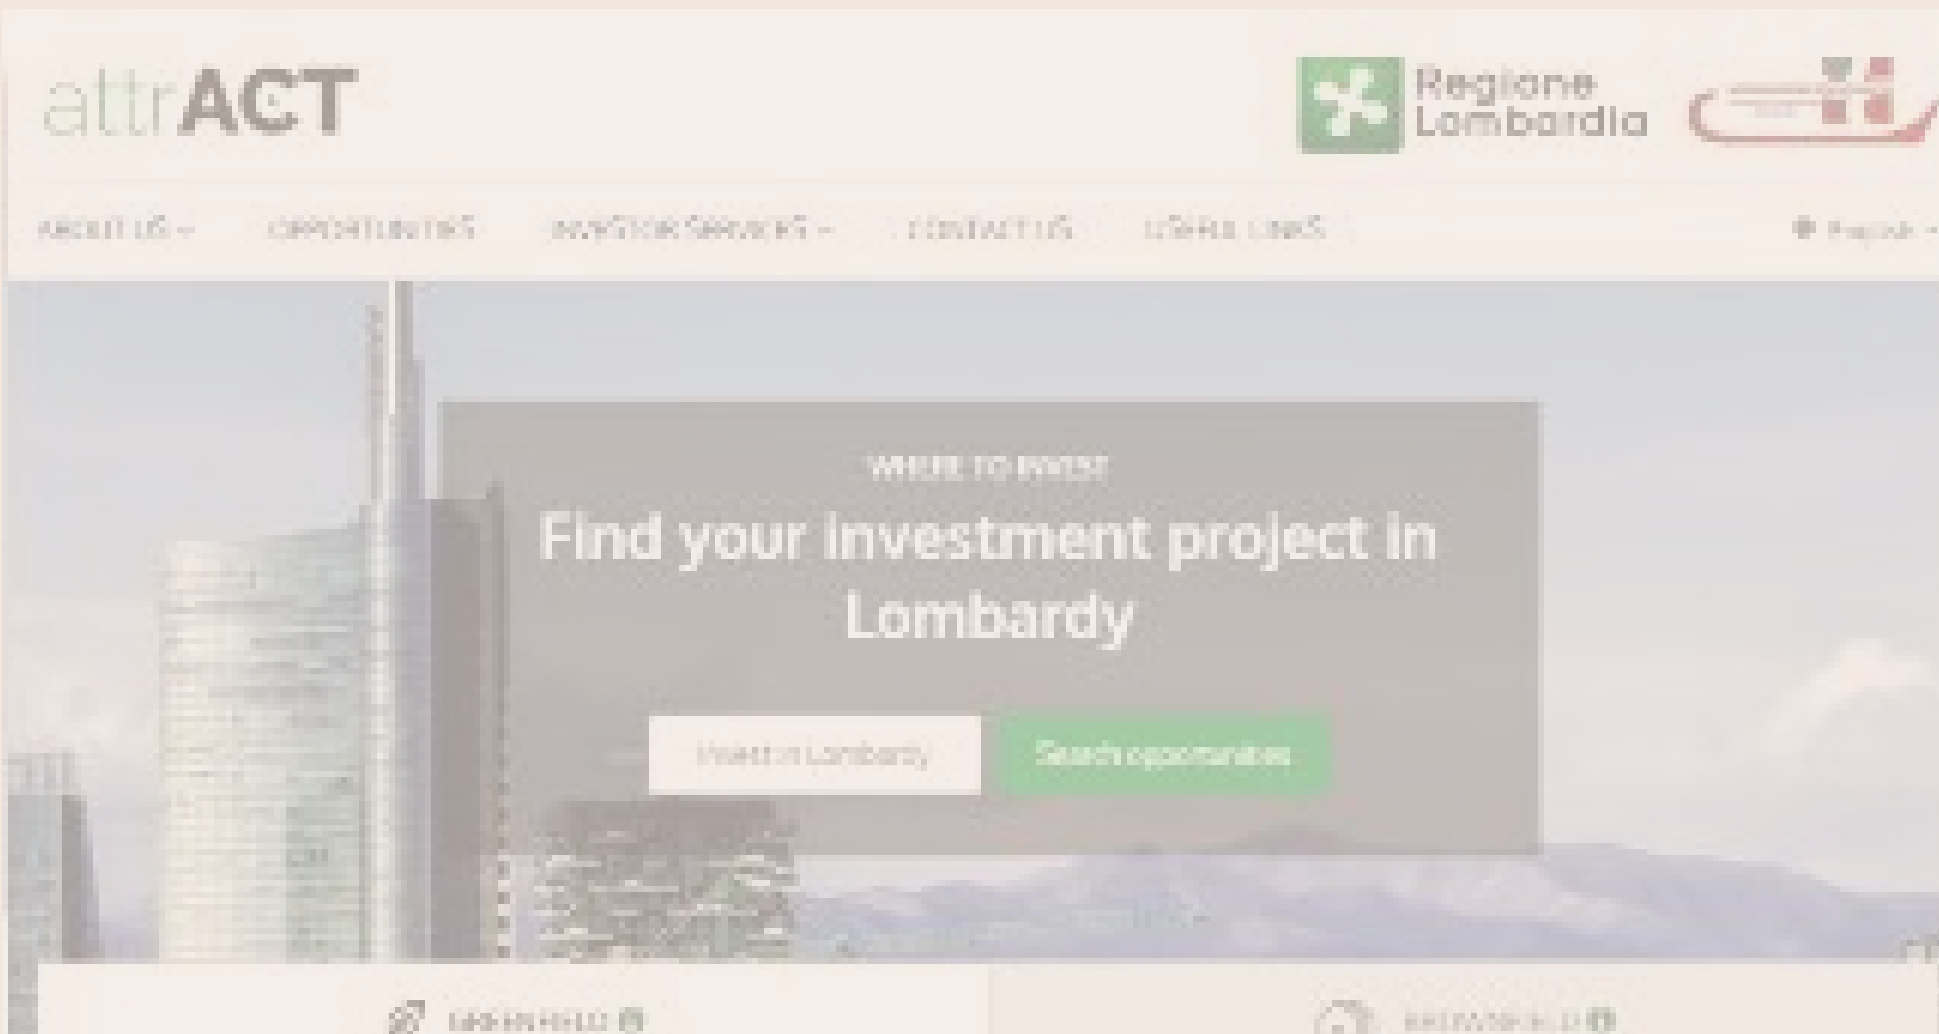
attrACT

Regione Lombardia

ABOUT US OPPORTUNITIES INVESTOR SERVICES CONTACT US USEFUL LINKS

English

WHERE TO INVEST

Find your investment project in Lombardy

Invest in Lombardy

Search opportunities

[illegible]

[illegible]